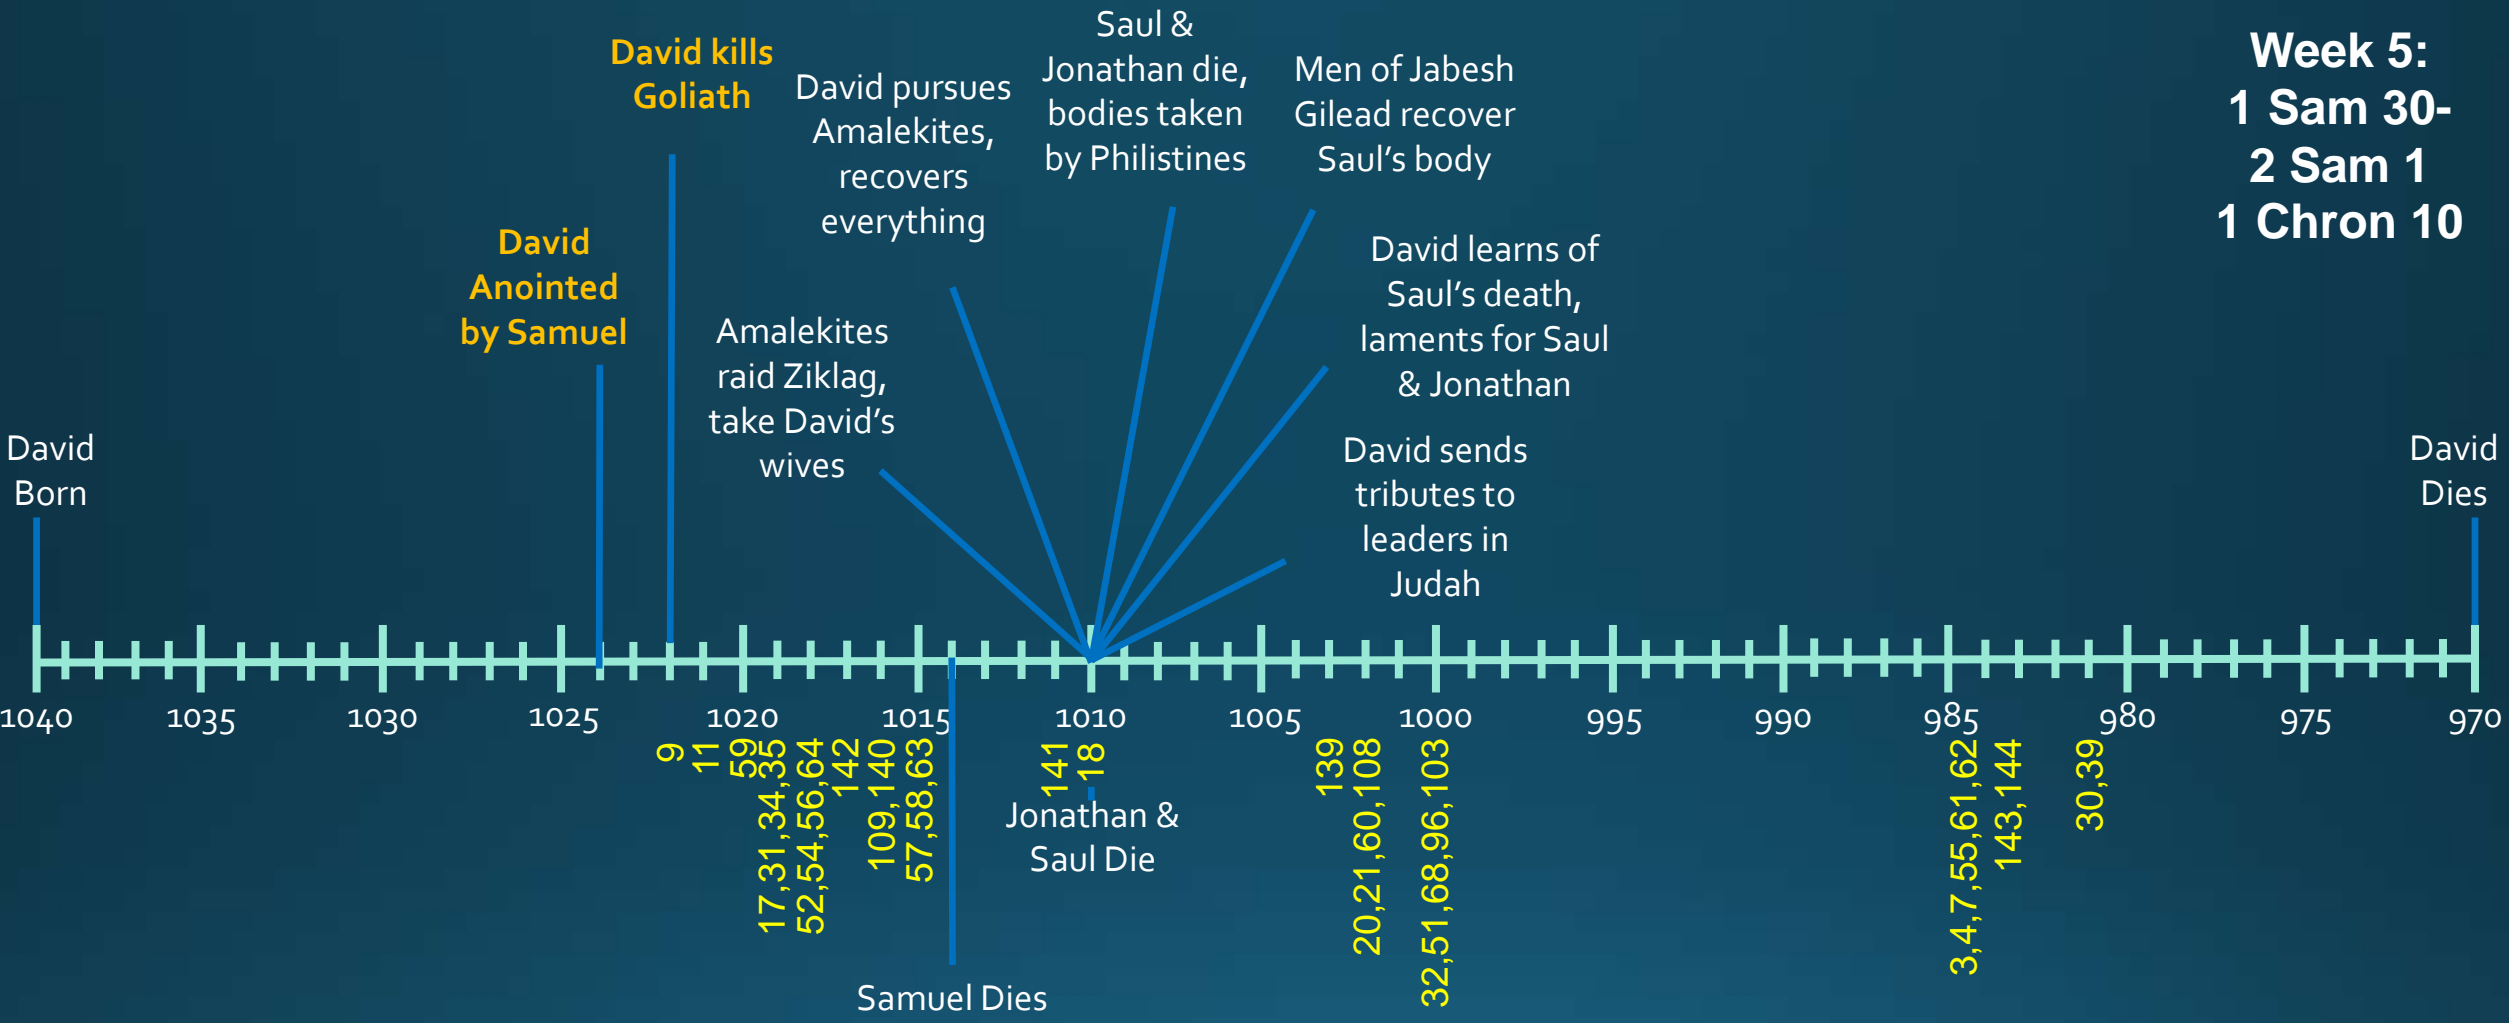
Week 5:
1 Sam 30-
2 Sam 1
1 Chron 10

David Born

David Anointed by Samuel

David kills Goliath

Amalekites raid Ziklag, take David's wives

David pursues Amalekites, recovers everything

Saul & Jonathan die, bodies taken by Philistines

Men of Jabesh Gilead recover Saul's body

David learns of Saul's death, laments for Saul & Jonathan

David sends tributes to leaders in Judah

David Dies

1040 1035 1030 1025 1020 1015 1010 1005 1000 995 990 985 980 975 970

9
11
59
17,31,34,35
52,54,56,64
142
109,140
57,58,63
141
18
139
20,21,60,108
32,51,68,96,103
3,4,7,55,61,62
143,144
30,39

Jonathan & Saul Die

Samuel Dies